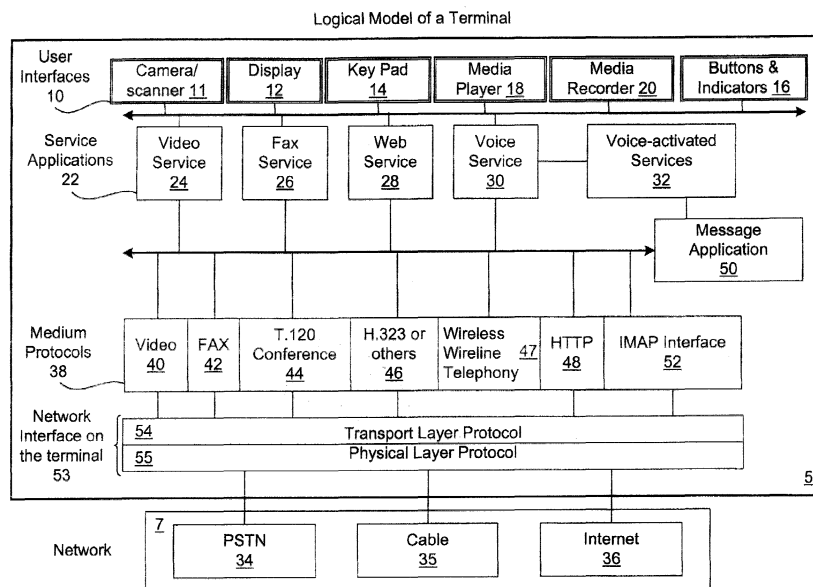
Logical Model of a Terminal

User Interfaces 10

Camera/ scanner 11

Display 12

Key Pad 14

Media Player 18

Media Recorder 20

Buttons & Indicators 16

Service Applications 22

Video Service 24

Fax Service 26

Web Service 28

Voice Service 30

Voice-activated Services 32

Message Application 50

Medium Protocols 38

Video 40

FAX 42

T.120 Conference 44

H.323 or others 46

Wireless Wireline Telephony 47

HTTP 48

IMAP Interface 52

Network Interface on the terminal 53

54 Transport Layer Protocol

55 Physical Layer Protocol

5

7

Network

PSTN 34

Cable 35

Internet 36